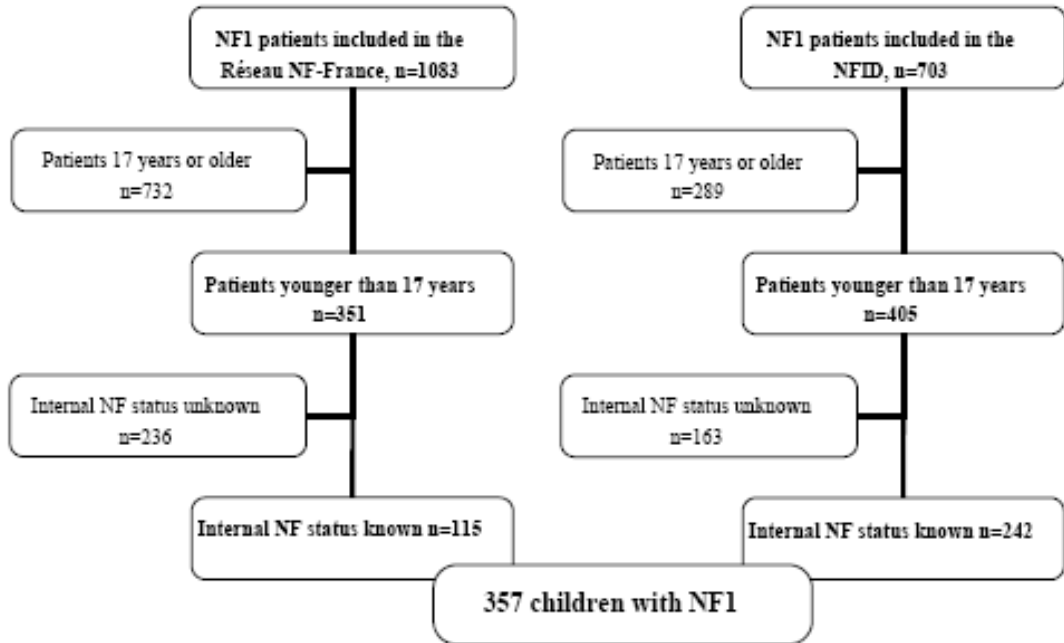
NF1 patients included in the Réseau NF-France, n=1083

Patients 17 years or older n=732

Patients younger than 17 years n=351

Internal NF status unknown n=236

Internal NF status known n=115

NF1 patients included in the NFID, n=703

Patients 17 years or older n=289

Patients younger than 17 years n=405

Internal NF status unknown n=163

Internal NF status known n=242

357 children with NF1